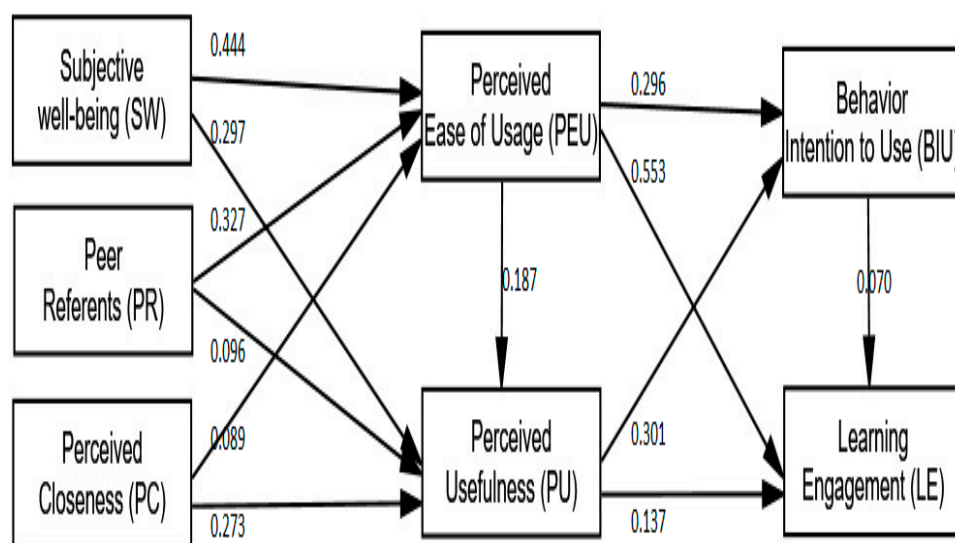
Subjective well-being (SW)

0.444

0.297

Perceived Ease of Usage (PEU)

0.296

0.553

Behavior Intention to Use (BIU)

0.327

Peer Referents (PR)

0.187

0.070

0.096

Perceived Closeness (PC)

0.089

Perceived Usefulness (PU)

0.301

Learning Engagement (LE)

0.273

0.137